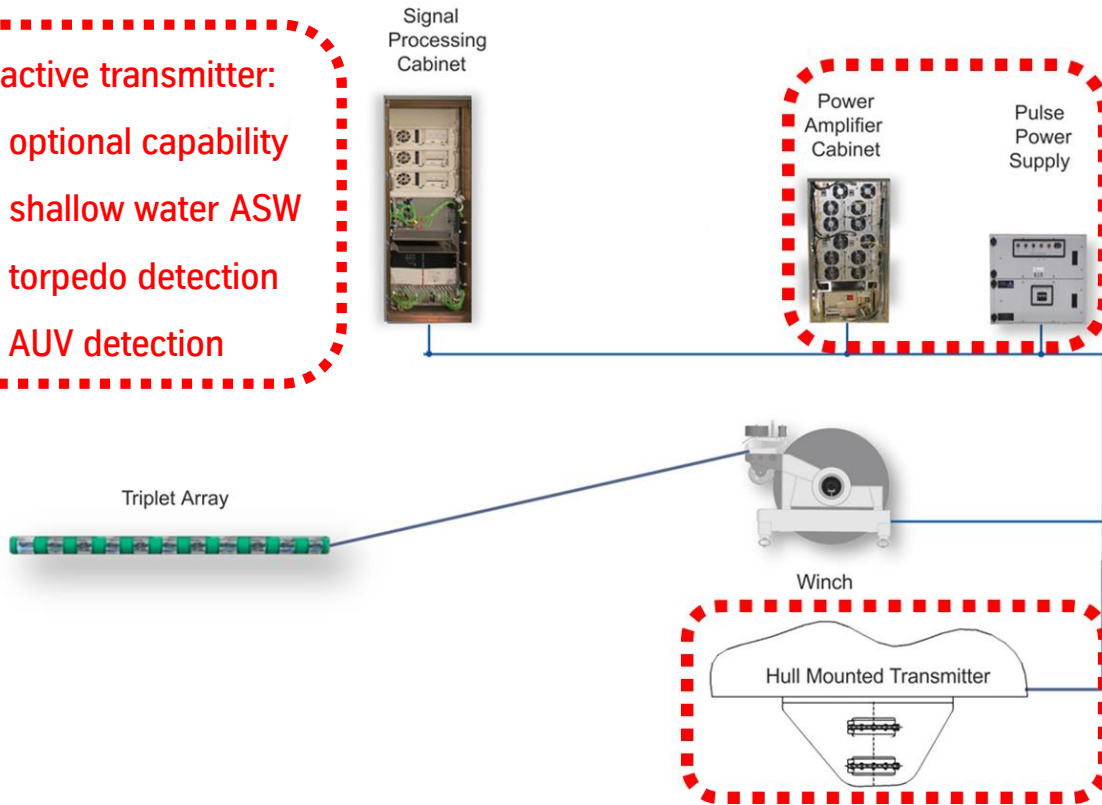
active transmitter:
optional capability
shallow water ASW
torpedo detection
AUV detection

Signal Processing Cabinet

Power Amplifier Cabinet

Pulse Power Supply

Triplet Array

Winch

Hull Mounted Transmitter